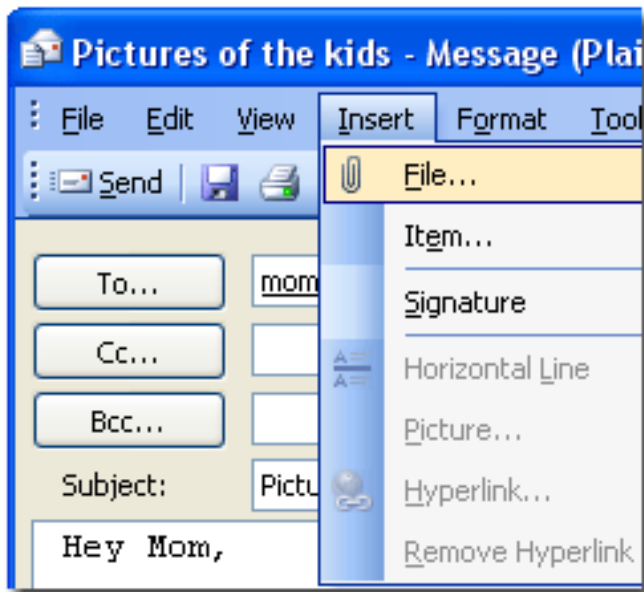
Pictures of the kids - Message (Plai

File Edit View Insert Format Tool

Send

To...
mom

Cc...

Bcc...

Subject: Pictu

Hey Mom,

File...

Item...

Signature

Horizontal Line

Picture...

Hyperlink...

Remove Hyperlink